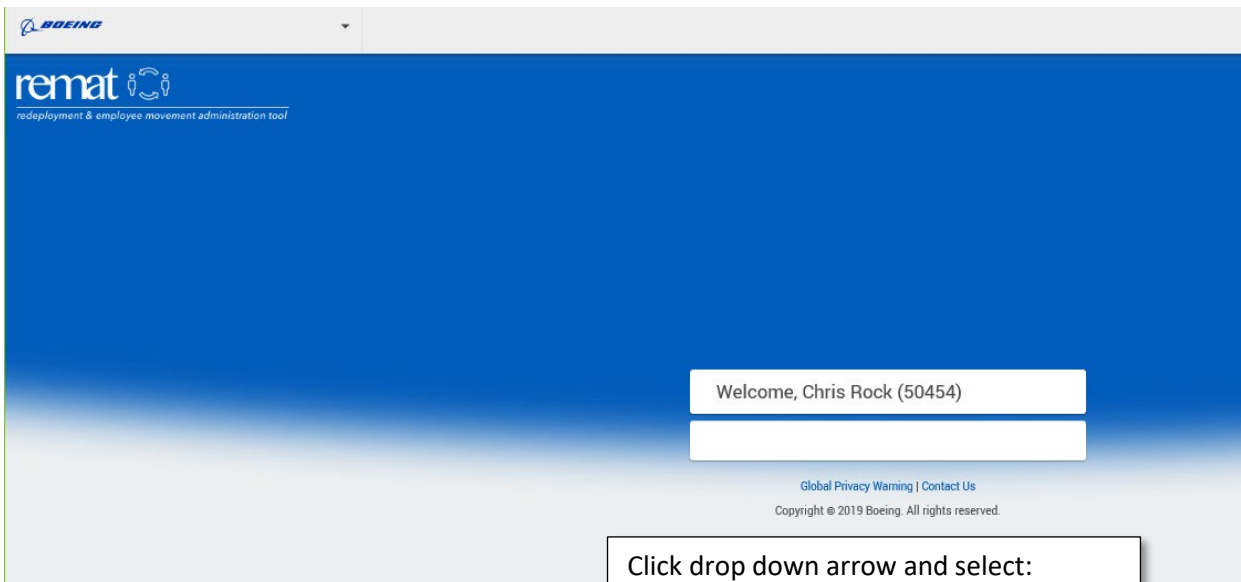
BOEING

remat

redeployment & employee movement administration tool

Welcome, Chris Rock (50454)

Global Privacy Warning | Contact Us

Copyright © 2019 Boeing. All rights reserved.

Click drop down arrow and select: